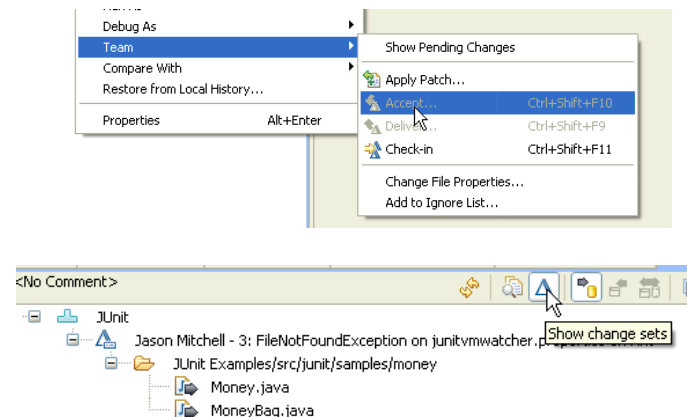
Debug As
Team
Compare With
Restore from Local History...
Properties Alt+Enter

Show Pending Changes
Apply Patch...
Accept... Ctrl+Shift+F10
Deliver... Ctrl+Shift+F9
Check-in Ctrl+Shift+F11
Change File Properties...
Add to Ignore List...

<No Comment>

JUnit
Jason Mitchell - 3: FileNotFoundException on junitvmwatcher.p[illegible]
JUnit Examples/src/junit/samples/money
Money.java
MoneyBag.java

Show change sets